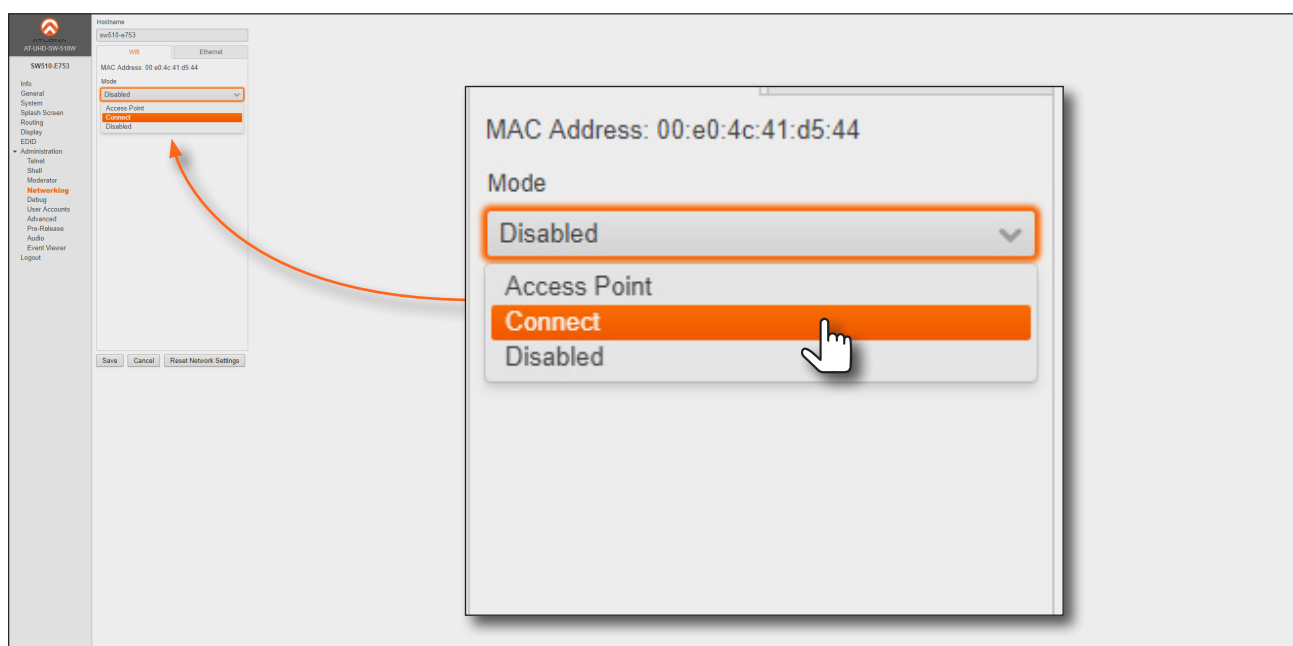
ATLONA
AT-UHD-SW-510W

SW510-E753

Info
General
System
Splash Screen
Routing
Display
EDID
Administration
Telnet
Shell
Moderator
Networking
Debug
User Accounts
Advanced
Pre-Release
Audio
Event Viewer
Logout

Hostname
sw510-e753

Wifi
Ethernet

MAC Address: 00:e0:4c:41:d5:44

Mode
Disabled
Access Point
Connect
Disabled

Save
Cancel
Reset Network Settings

MAC Address: 00:e0:4c:41:d5:44

Mode
Disabled
Access Point
Connect
Disabled